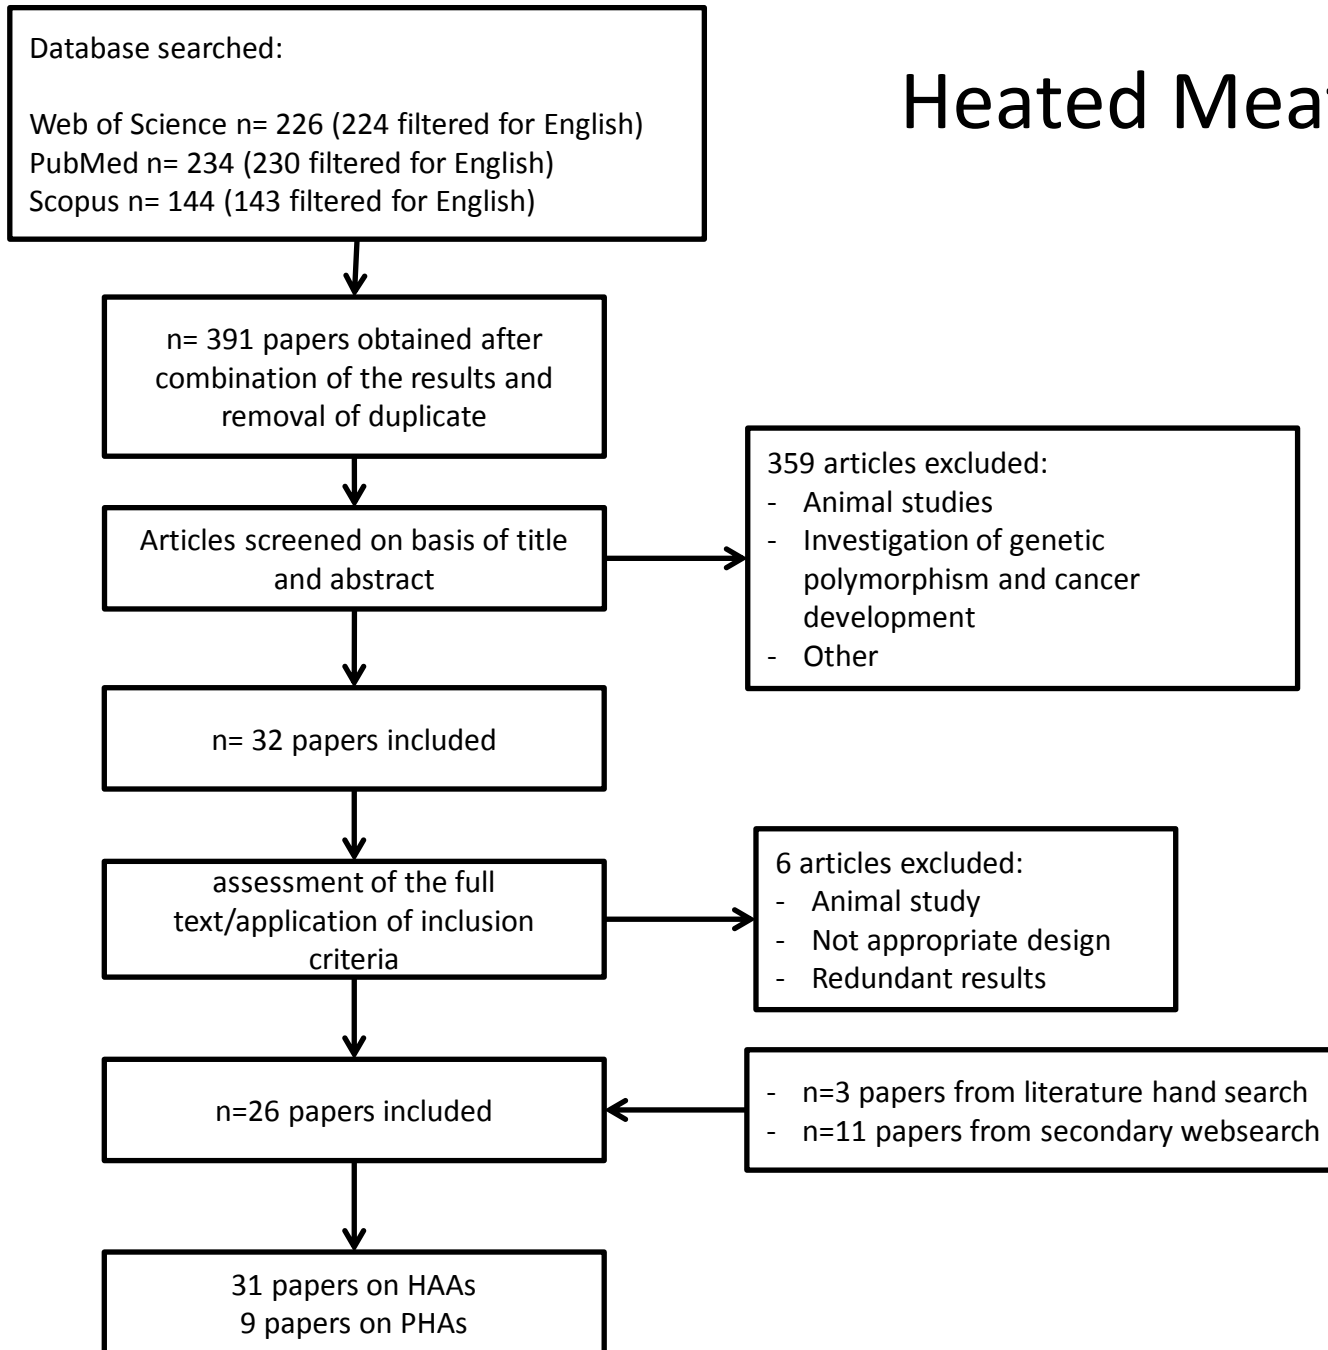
Heated Mea

Database searched:

Web of Science n= 226 (224 filtered for English)
PubMed n= 234 (230 filtered for English)
Scopus n= 144 (143 filtered for English)

n= 391 papers obtained after combination of the results and removal of duplicate

Articles screened on basis of title and abstract

359 articles excluded:
- Animal studies
- Investigation of genetic polymorphism and cancer development
- Other

n= 32 papers included

assessment of the full text/application of inclusion criteria

6 articles excluded:
- Animal study
- Not appropriate design
- Redundant results

n=26 papers included

- n=3 papers from literature hand search
- n=11 papers from secondary websearch

31 papers on HAAs
9 papers on PHAs